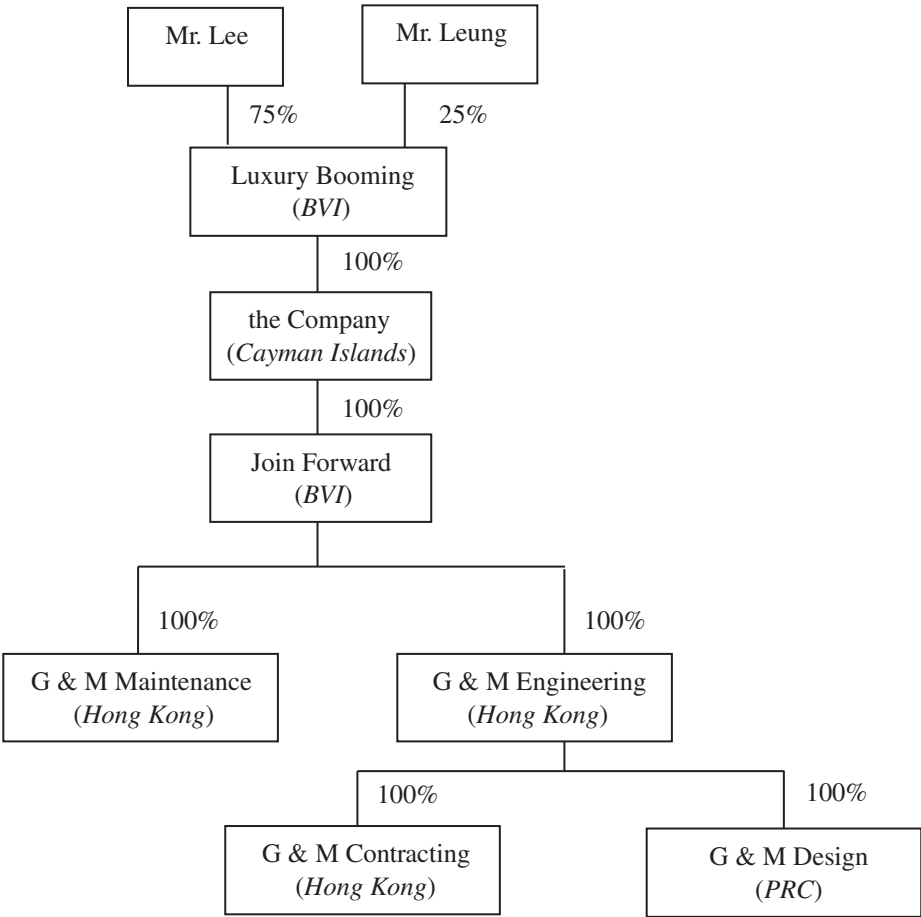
Mr. Lee

Mr. Leung

75%

25%

Luxury Booming
(*BVI*)

100%

the Company
(*Cayman Islands*)

100%

Join Forward
(*BVI*)

100%

100%

G & M Maintenance
(*Hong Kong*)

G & M Engineering
(*Hong Kong*)

100%

100%

G & M Contracting
(*Hong Kong*)

G & M Design
(*PRC*)